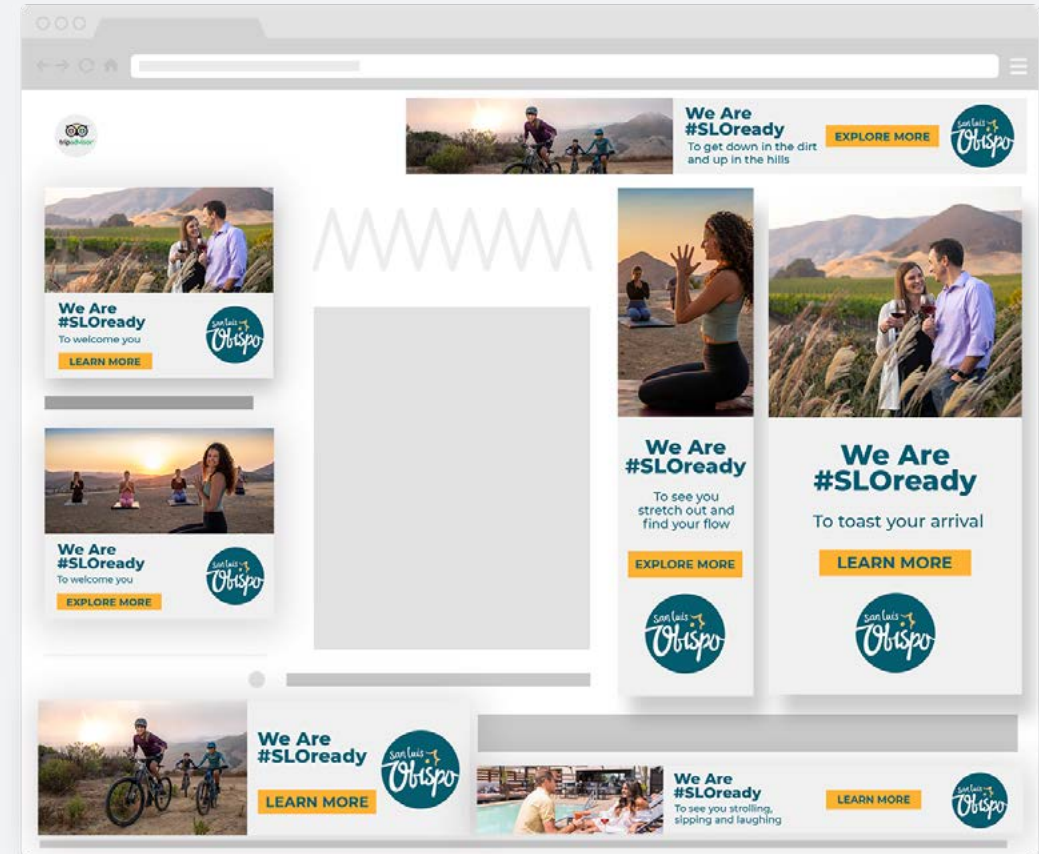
tripadvisor

We Are #SLOready
To get down in the dirt and up in the hills
EXPLORE MORE
San Luis Obispo

We Are #SLOready
To welcome you
LEARN MORE
San Luis Obispo

We Are #SLOready
To see you stretch out and find your flow
EXPLORE MORE
San Luis Obispo

We Are #SLOready
To toast your arrival
LEARN MORE
San Luis Obispo

We Are #SLOready
To welcome you
EXPLORE MORE
San Luis Obispo

We Are #SLOready
LEARN MORE
San Luis Obispo

We Are #SLOready
To see you strolling, sipping and laughing
LEARN MORE
San Luis Obispo